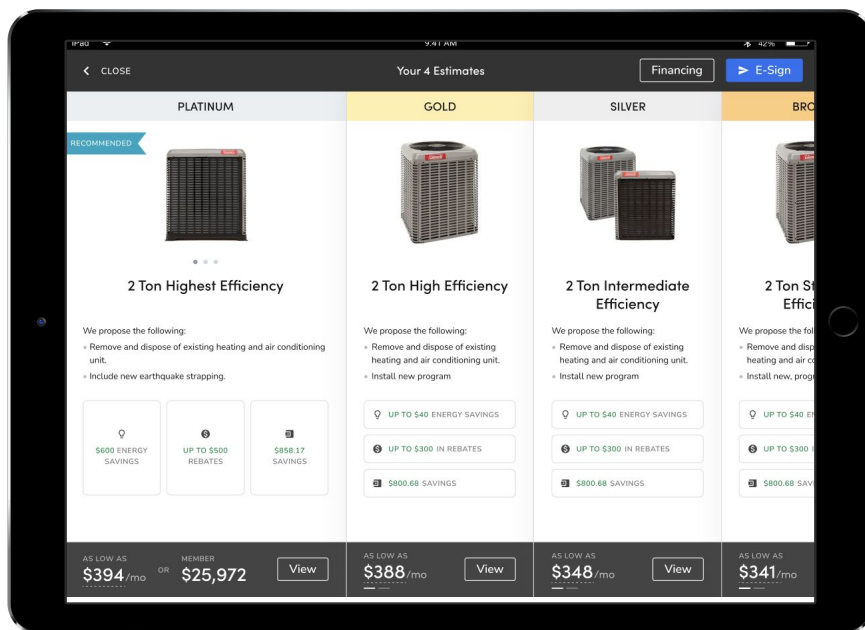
iPad 9:41 AM 42%

CLOSE

Your 4 Estimates

Financing

E-Sign

PLATINUM

RECOMMENDED

2 Ton Highest Efficiency

We propose the following:

• Remove and dispose of existing heating and air conditioning unit.

• Include new earthquake strapping.

$600 ENERGY SAVINGS

UP TO $500 REBATES

$858.17 SAVINGS

AS LOW AS $394/mo OR MEMBER $25,972

View

GOLD

2 Ton High Efficiency

We propose the following:

• Remove and dispose of existing heating and air conditioning unit.

• Install new program

UP TO $40 ENERGY SAVINGS

UP TO $300 IN REBATES

$800.68 SAVINGS

AS LOW AS $388/mo

View

SILVER

2 Ton Intermediate Efficiency

We propose the following:

• Remove and dispose of existing heating and air conditioning unit.

• Install new program

UP TO $40 ENERGY SAVINGS

UP TO $300 IN REBATES

$800.68 SAVINGS

AS LOW AS $348/mo

View

BRO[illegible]

2 Ton St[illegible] Effici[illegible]

We propose the fol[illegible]

• Remove and disp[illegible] heating and air c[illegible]

• Install new, progr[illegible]

UP TO $40 E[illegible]

UP TO $300 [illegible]

$800.68 SAV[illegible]

AS LOW AS $341/mo